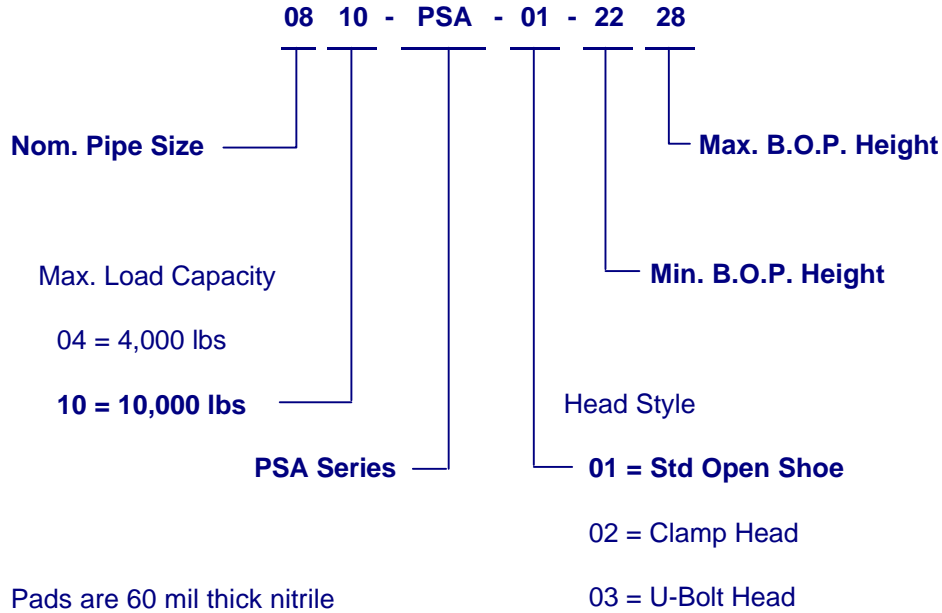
08 10 - PSA - 01 - 22 28

Nom. Pipe Size

Max. B.O.P. Height

Max. Load Capacity

Min. B.O.P. Height

04 = 4,000 lbs

10 = 10,000 lbs

Head Style

PSA Series

01 = Std Open Shoe

02 = Clamp Head

Pads are 60 mil thick nitrile

03 = U-Bolt Head